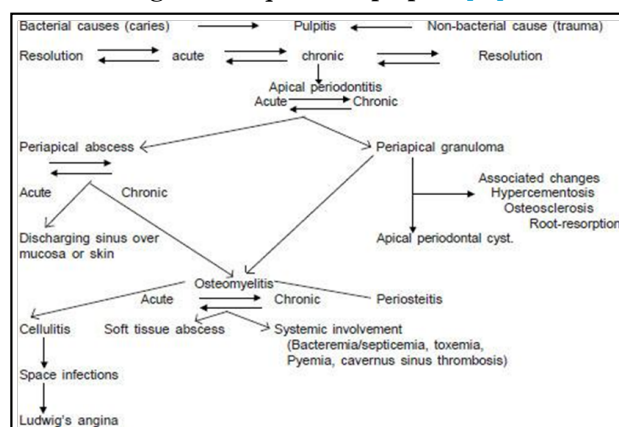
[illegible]

Bacterial causes (caries) Pulpitis Non-bacterial cause (trauma)

Resolution acute chronic Resolution

Apical periodontitis

Acute Chronic

Periapical abscess

Periapical granuloma

Acute Chronic

Associated changes
Hypercementosis
Osteosclerosis
Root-resorption

Discharging sinus over mucosa or skin

Apical periodontal cyst.

Osteomyelitis

Acute Chronic Periosteitis

Cellulitis Soft tissue abscess Systemic involvement (Bacteremia/septicemia, toxemia, Pyemia, cavernus sinus thrombosis)

Space infections

Ludwig's angina